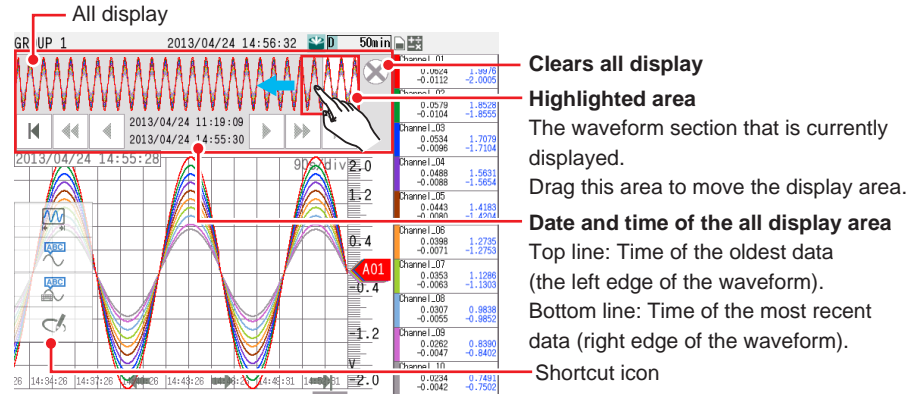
All display

GROUP 1 2013/04/24 14:56:32 D 50min

2013/04/24 11:19:09
2013/04/24 14:55:30

2013/04/24 14:55:28

90s/div

2.0
1.2
0.4
-0.4
-1.2
-2.0
V

A01

Channel_01 0.0624 -0.0112 1.9976 -2.0005
Channel_02 0.0579 -0.0104 1.8528 -1.8555
Channel_03 0.0534 -0.0096 1.7079 -1.7104
Channel_04 0.0488 -0.0088 1.5631 -1.5654
Channel_05 0.0443 -0.0080 1.4183 -1.4204
Channel_06 0.0398 -0.0071 1.2735 -1.2753
Channel_07 0.0353 -0.0063 1.1286 -1.1303
Channel_08 0.0307 -0.0055 0.9838 -0.9852
Channel_09 0.0262 -0.0047 0.8390 -0.8402
Channel_10 0.0234 -0.0042 0.7491 -0.7502

26 14:34:26 14:37:26 14:40:26 14:43:26 14:46:26 14:49:31 14:52:31

Clears all display

Highlighted area
The waveform section that is currently displayed.
Drag this area to move the display area.

Date and time of the all display area
Top line: Time of the oldest data (the left edge of the waveform).
Bottom line: Time of the most recent data (right edge of the waveform).

Shortcut icon